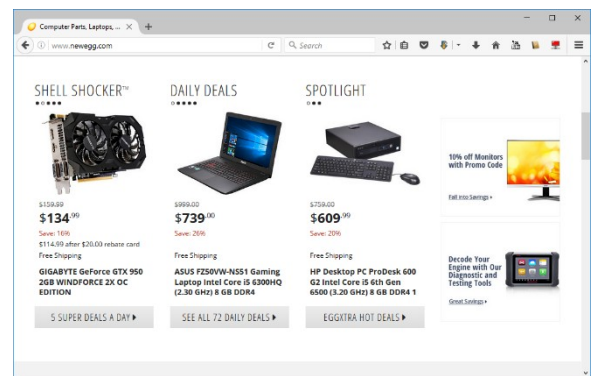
Computer Parts, Laptops, ... ×

www.newegg.com

Search

SHELL SHOCKER™

$159.89
$134.99
Save: 16%
$114.99 after $20.00 rebate card
Free Shipping
GIGABYTE GeForce GTX 950 2GB WINDFORCE 2X OC EDITION

5 SUPER DEALS A DAY ▸

DAILY DEALS

$999.00
$739.00
Save: 26%
Free Shipping
ASUS FZ50VW-NS51 Gaming Laptop Intel Core i5 6300HQ (2.30 GHz) 8 GB DDR4

SEE ALL 72 DAILY DEALS ▸

SPOTLIGHT

$759.00
$609.99
Save: 20%
Free Shipping
HP Desktop PC ProDesk 600 G2 Intel Core i5 6th Gen 6500 (3.20 GHz) 8 GB DDR4 1

EGGXTRA HOT DEALS ▸

10% off Monitors with Promo Code

Fall into Savings ▸

Decode Your Engine with Our Diagnostic and Testing Tools

Great Savings ▸